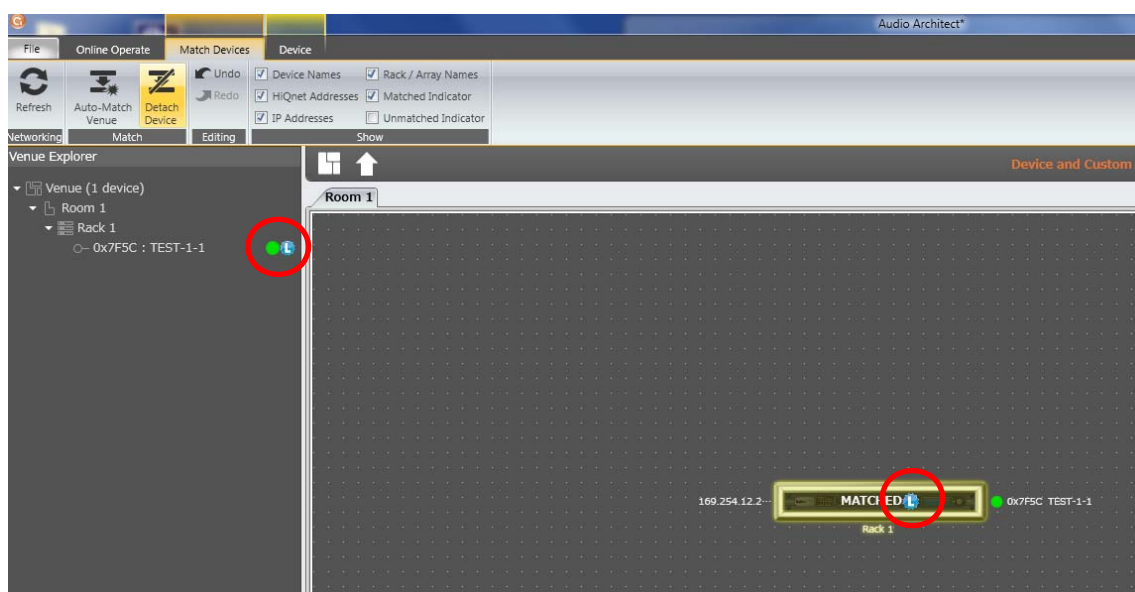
Audio Architect*

File
Online Operate
Match Devices
Device

Refresh
Auto-Match Venue
Detach Device
Undo
Redo
Device Names
HiQnet Addresses
IP Addresses
Rack / Array Names
Matched Indicator
Unmatched Indicator
Networking
Match
Editing
Show

Venue Explorer
Venue (1 device)
Room 1
Rack 1
0x7F5C : TEST-1-1

Device and Custom

Room 1

169.254.12.2
MATCHED
0x7F5C TEST-1-1
Rack 1